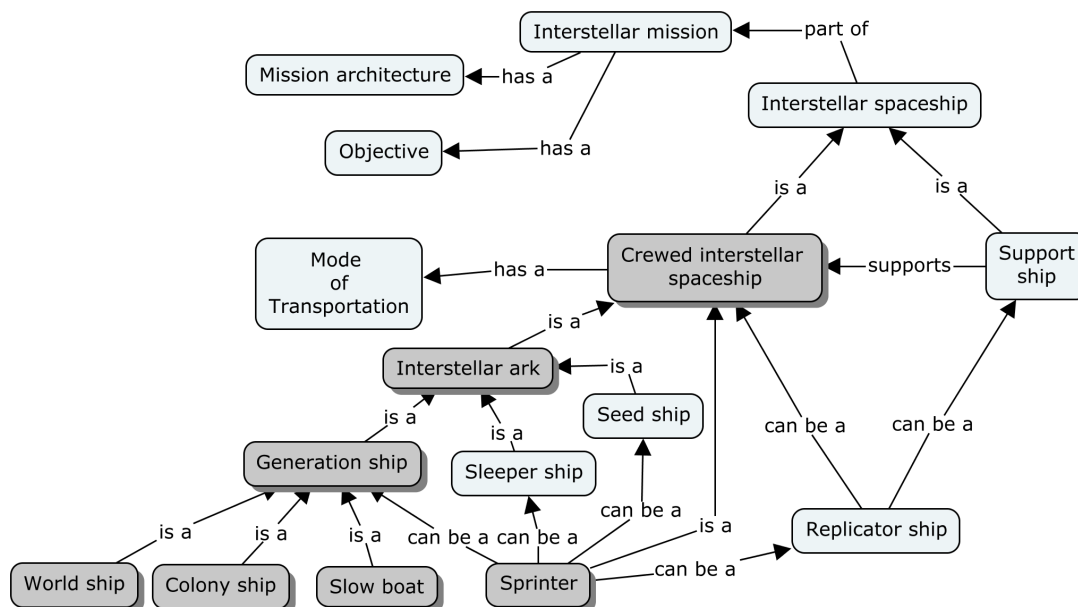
Interstellar mission
part of
Mission architecture
has a
Interstellar spaceship
Objective
has a
is a
is a
Mode of Transportation
has a
Crewed interstellar spaceship
supports
Support ship
is a
Interstellar ark
is a
Seed ship
is a
can be a
can be a
is a
Generation ship
Sleeper ship
can be a
is a
is a
is a
can be a
can be a
is a
Replicator ship
World ship
Colony ship
Slow boat
Sprinter
can be a